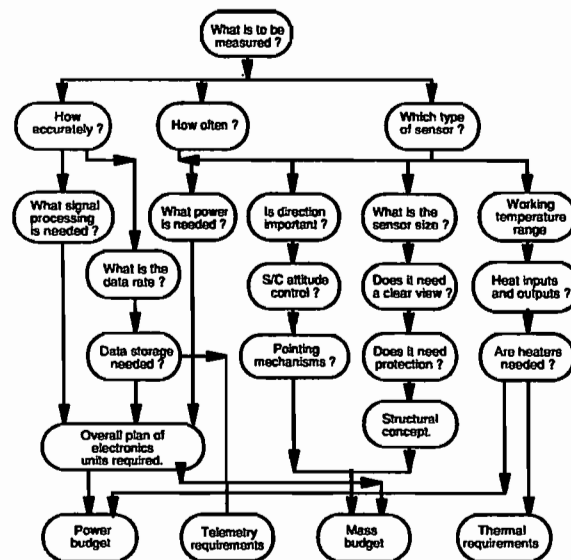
What is to be measured ?

How accurately ?

How often ?

Which type of sensor ?

What signal processing is needed ?

What power is needed ?

Is direction important ?

What is the sensor size ?

Working temperature range

What is the data rate ?

S/C attitude control ?

Does it need a clear view ?

Heat inputs and outputs ?

Data storage needed ?

Pointing mechanisms ?

Does it need protection ?

Are heaters needed ?

Structural concept.

Overall plan of electronics units required.

Power budget

Telemetry requirements

Mass budget

Thermal requirements